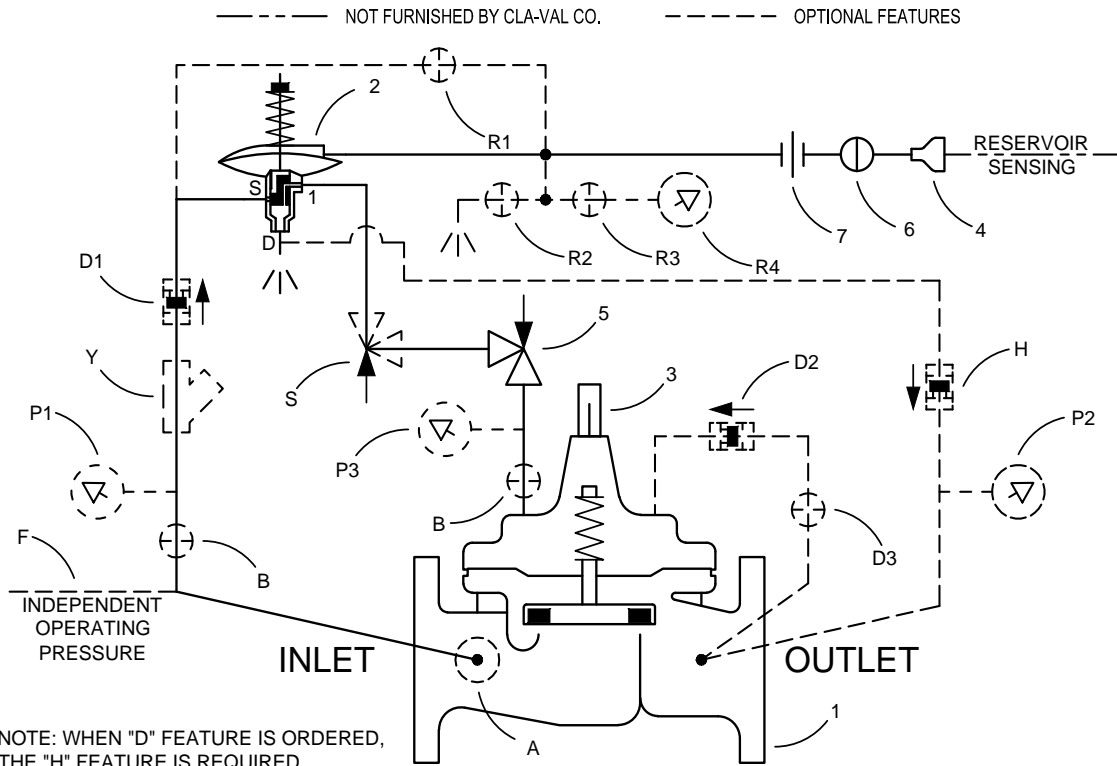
NOT FURNISHED BY CLA-VAL CO.
OPTIONAL FEATURES

2
R1
RESERVOIR SENSING
S
1
D
R2
R3
R4
7
6
4
D1
5
Y
S
3
D2
H
P1
P3
P2
B
D3
F
B
INDEPENDENT OPERATING PRESSURE
INLET
OUTLET
1
A
NOTE: WHEN "D" FEATURE IS ORDERED, THE "H" FEATURE IS REQUIRED.